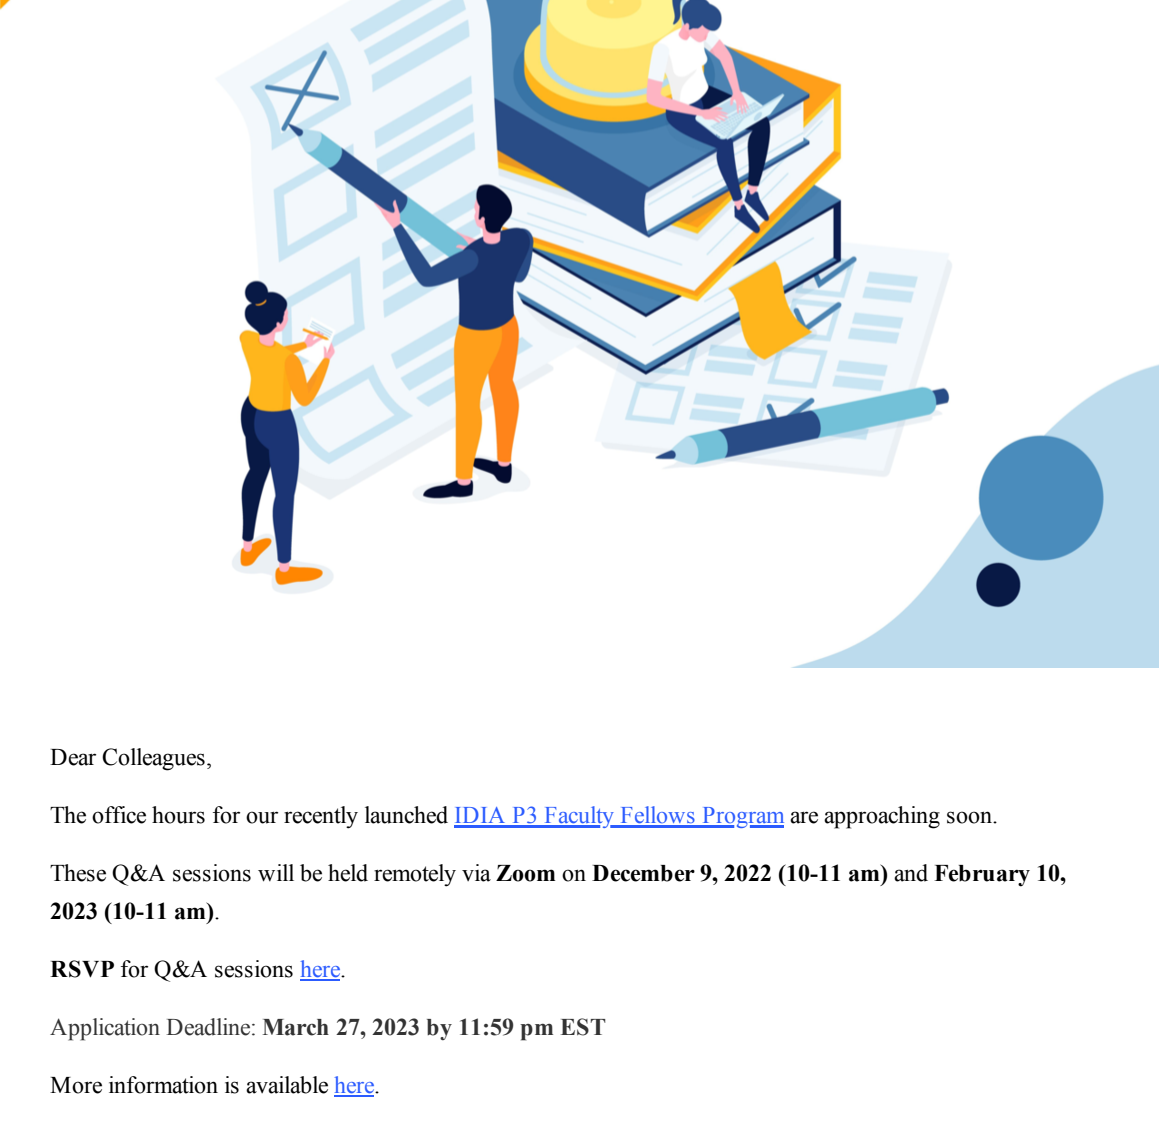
Dear Colleagues,

The office hours for our recently launched IDIA P3 Faculty Fellows Program are approaching soon.

These Q&A sessions will be held remotely via **Zoom** on **December 9, 2022 (10-11 am)** and **February 10, 2023 (10-11 am)**.

**RSVP** for Q&A sessions here.

Application Deadline: **March 27, 2023 by 11:59 pm EST**

More information is available here.